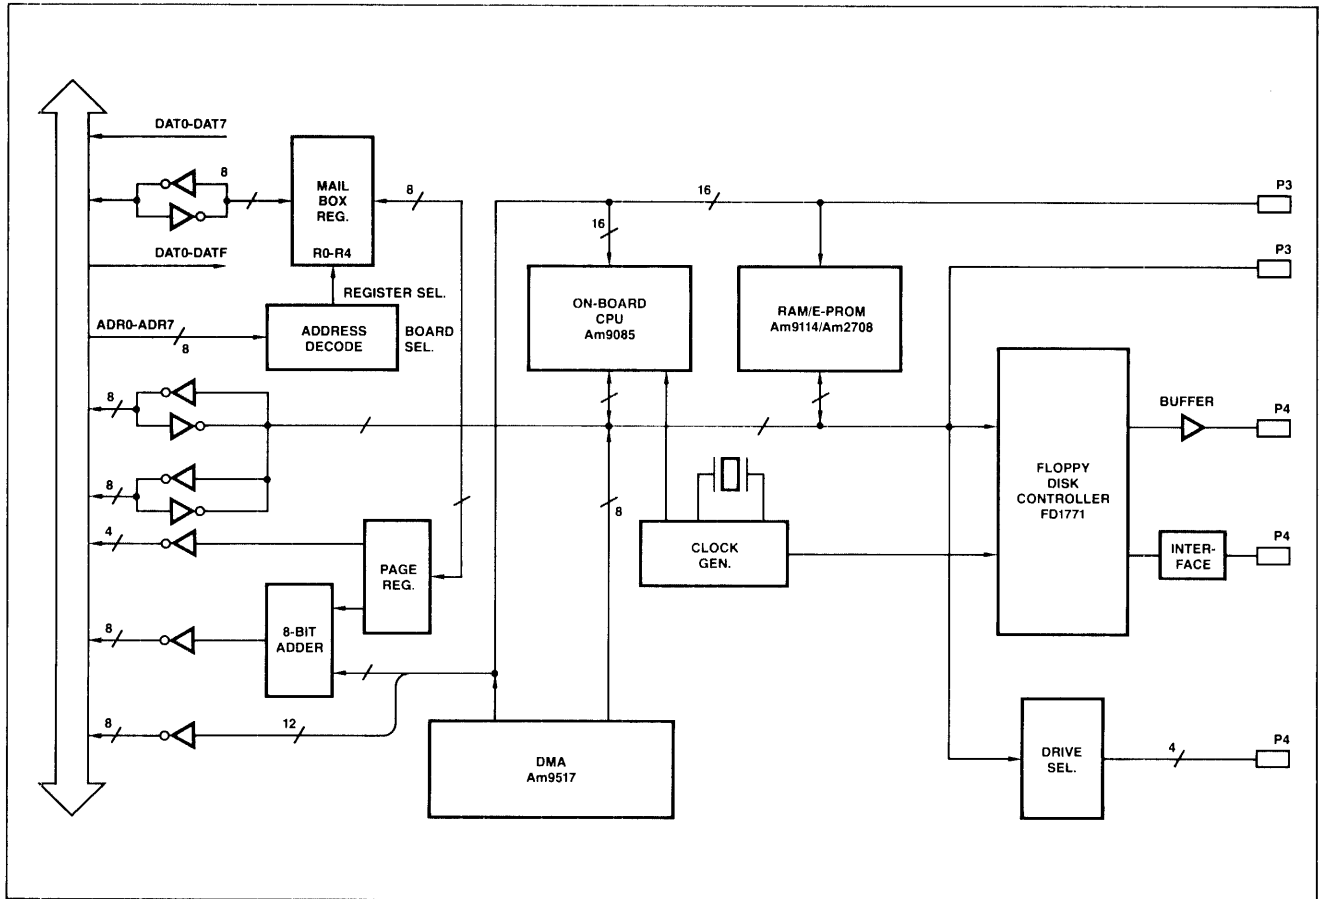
DAT0-DAT7

8

MAIL BOX REG.

R0-R4

8

16

P3

16

DAT0-DATF

P3

REGISTER SEL.

ON-BOARD CPU Am9085

RAM/E-PROM Am9114/Am2708

ADR0-ADR7

8

ADDRESS DECODE

BOARD SEL.

8

BUFFER

P4

8

FLOPPY DISK CONTROLLER FD1771

8

4

CLOCK GEN.

INTER-FACE

P4

PAGE REG.

8

8-BIT ADDER

8

12

DMA Am9517

DRIVE SEL.

4

P4